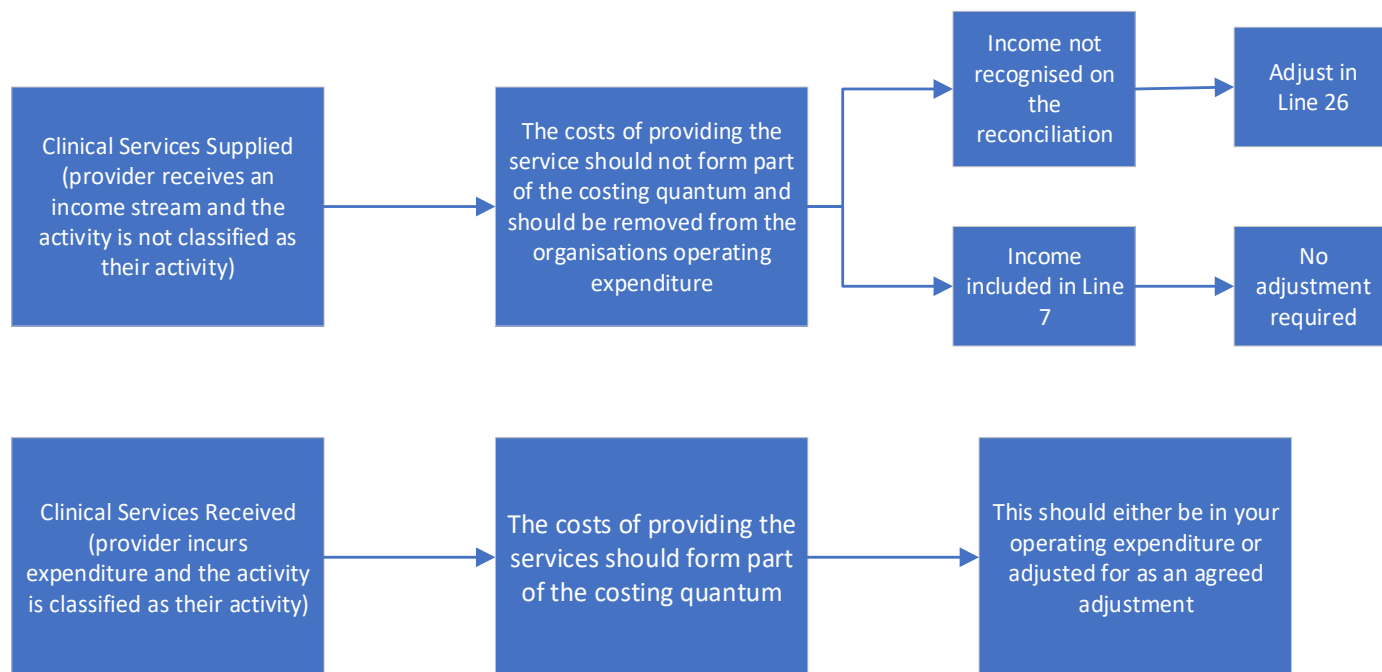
Clinical Services Supplied (provider receives an income stream and the activity is not classified as their activity)

The costs of providing the service should not form part of the costing quantum and should be removed from the organisations operating expenditure

Income not recognised on the reconciliation

Adjust in Line 26

Income included in Line 7

No adjustment required

Clinical Services Received (provider incurs expenditure and the activity is classified as their activity)

The costs of providing the services should form part of the costing quantum

This should either be in your operating expenditure or adjusted for as an agreed adjustment